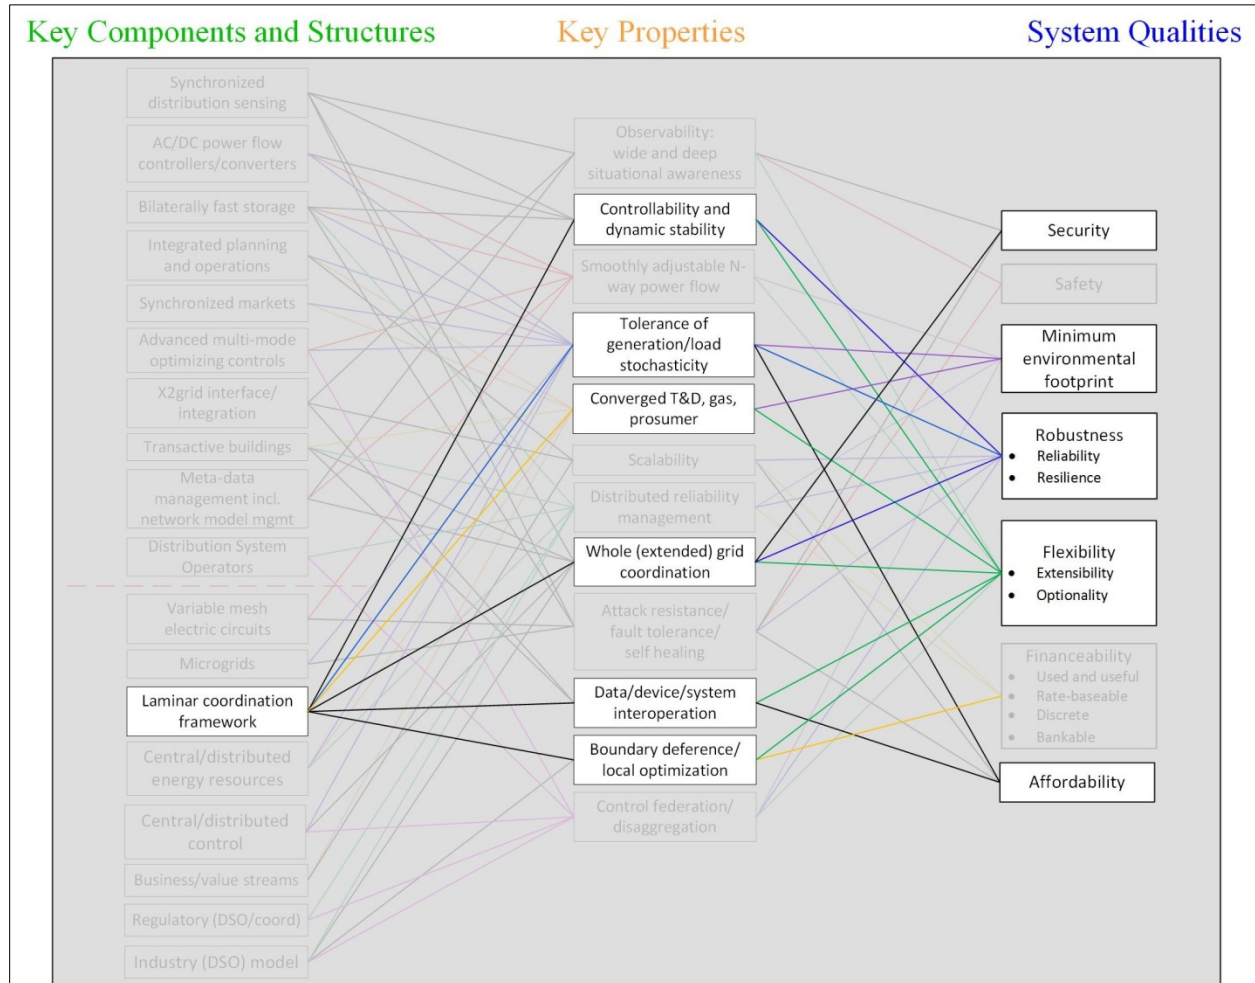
Key Components and Structures

Key Properties

System Qualities

Synchronized distribution sensing

AC/DC power flow controllers/converters

Bilaterally fast storage

Integrated planning and operations

Synchronized markets

Advanced multi-mode optimizing controls

X2grid interface/ integration

Transactive buildings

Meta-data management incl. network model mgmt

Distribution System Operators

Variable mesh electric circuits

Microgrids

Laminar coordination framework

Central/distributed energy resources

Central/distributed control

Business/value streams

Regulatory (DSO/coord)

Industry (DSO) model

Observability: wide and deep situational awareness

Controllability and dynamic stability

Smoothly adjustable N-way power flow

Tolerance of generation/load stochasticity

Converged T&D, gas, prosumer

Scalability

Distributed reliability management

Whole (extended) grid coordination

Attack resistance/ fault tolerance/ self healing

Data/device/system interoperation

Boundary deference/ local optimization

Control federation/ disaggregation

Security

Safety

Minimum environmental footprint

Robustness
- Reliability
- Resilience

Flexibility
- Extensibility
- Optionality

Financeability
- Used and useful
- Rate-baseable
- Discrete
- Bankable

Affordability